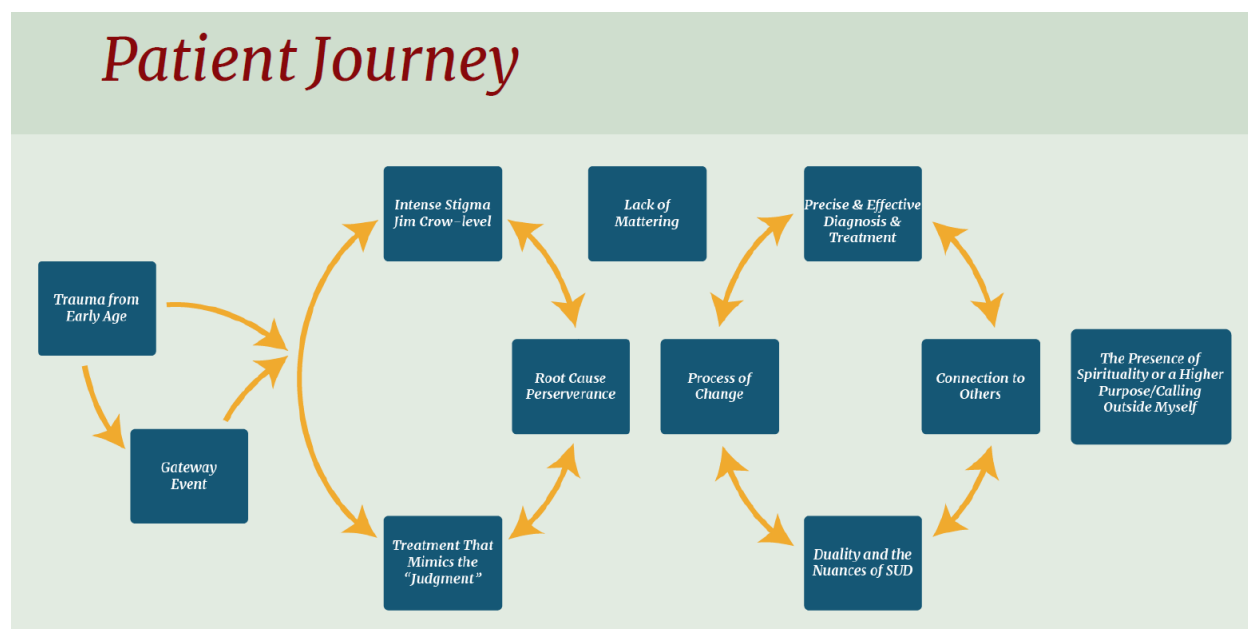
Patient Journey

Trauma from Early Age

Gateway Event

Intense Stigma Jim Crow–level

Treatment That Mimics the "Judgment"

Lack of Mattering

Root Cause Perserverance

Process of Change

Precise & Effective Diagnosis & Treatment

Duality and the Nuances of SUD

Connection to Others

The Presence of Spirituality or a Higher Purpose/Calling Outside Myself